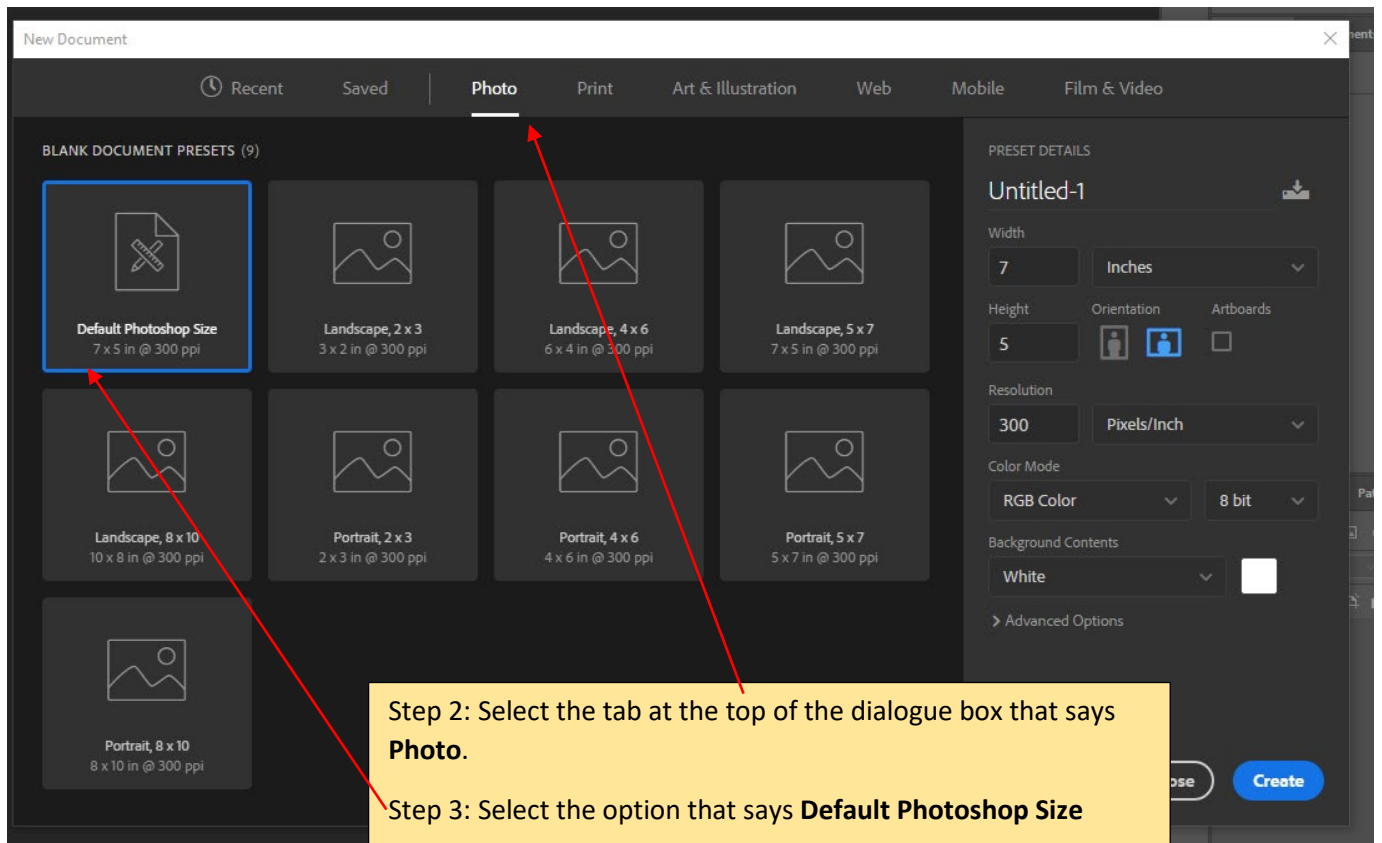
New Document

Recent Saved Photo Print Art & Illustration Web Mobile Film & Video

BLANK DOCUMENT PRESETS (9)

Default Photoshop Size
7 x 5 in @ 300 ppi

Landscape, 2 x 3
3 x 2 in @ 300 ppi

Landscape, 4 x 6
6 x 4 in @ 300 ppi

Landscape, 5 x 7
7 x 5 in @ 300 ppi

Landscape, 8 x 10
10 x 8 in @ 300 ppi

Portrait, 2 x 3
2 x 3 in @ 300 ppi

Portrait, 4 x 6
4 x 6 in @ 300 ppi

Portrait, 5 x 7
5 x 7 in @ 300 ppi

Portrait, 8 x 10
8 x 10 in @ 300 ppi

PRESET DETAILS

Untitled-1

Width
7
Inches

Height
5

Orientation

Artboards

Resolution
300
Pixels/Inch

Color Mode
RGB Color
8 bit

Background Contents
White

> Advanced Options

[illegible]ose

Create

Step 2: Select the tab at the top of the dialogue box that says **Photo**.

Step 3: Select the option that says **Default Photoshop Size**